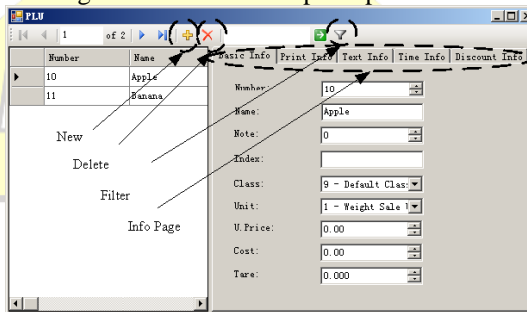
PLU

1 of 2

| Number | Name |
|---|---|
| 10 | Apple |
| 11 | Banana |

Basic Info | Print Info | Text Info | Time Info | Discount Info

Number: 10
Name: Apple
Note: 0
Index:
Class: 9 - Default Clas
Unit: 1 - Weight Sale 1
U.Price: 0.00
Cost: 0.00
Tare: 0.000

New
Delete
Filter
Info Page